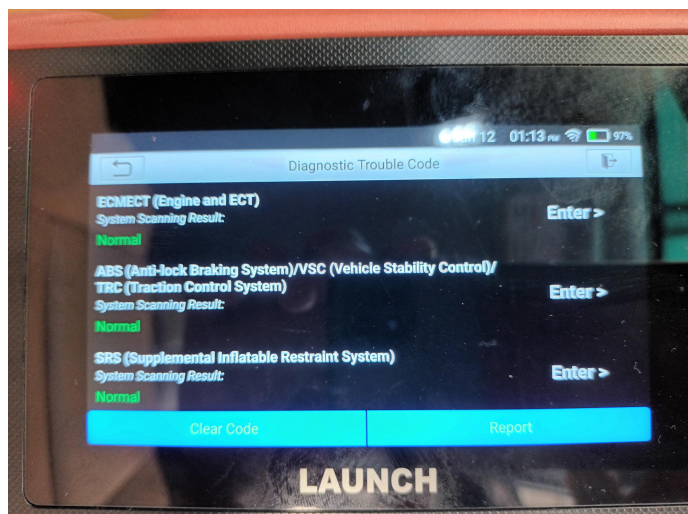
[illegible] 12 01:13 PM 97%

Diagnostic Trouble Code

ECMECT (Engine and ECT)
System Scanning Result:
Normal
Enter >

ABS (Anti-lock Braking System)/VSC (Vehicle Stability Control)/ TRC (Traction Control System)
System Scanning Result:
Normal
Enter >

SRS (Supplemental Inflatable Restraint System)
System Scanning Result:
Normal
Enter >

Clear Code
Report

LAUNCH